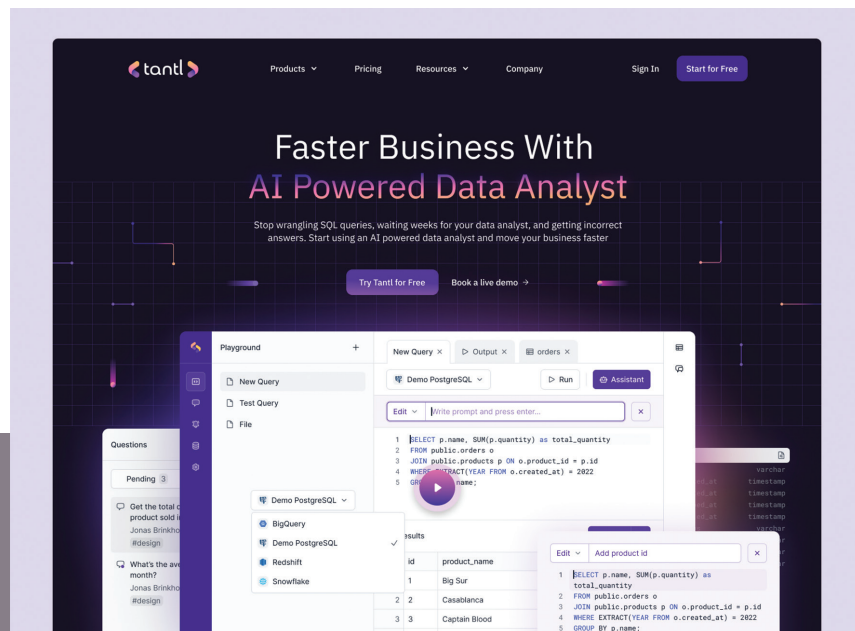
tantl

Products Pricing Resources Company Sign In Start for Free

Faster Business With AI Powered Data Analyst

Stop wrangling SQL queries, waiting weeks for your data analyst, and getting incorrect answers. Start using an AI powered data analyst and move your business faster

Try Tantl for Free Book a live demo →

Playground +

New Query
Test Query
File

New Query × Output × orders ×

Demo PostgreSQL Run Assistant

Edit Write prompt and press enter... ×

1 SELECT p.name, SUM(p.quantity) as total_quantity
2 FROM public.orders o
3 JOIN public.products p ON o.product_id = p.id
4 WHERE EXTRACT(YEAR FROM o.created_at) = 2022
5 GRO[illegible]name;

Questions

Pending 3

Get the total c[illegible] product sold i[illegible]
Jonas Brinkho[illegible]
#design

What's the ave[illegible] month?
Jonas Brinkh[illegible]
#design

Demo PostgreSQL

BigQuery
Demo PostgreSQL
Redshift
Snowflake

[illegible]esults

| | id | product_name |
|---|---|---|
| 1 | 1 | Big Sur |
| 2 | 2 | Casablanca |
| 3 | 3 | Captain Blood |

varchar
timestamp
timestamp
timestamp
timestamp
varchar

Edit Add product id ×

1 SELECT p.name, SUM(p.quantity) as total_quantity
2 FROM public.orders o
3 JOIN public.products p ON o.product_id = p.id
4 WHERE EXTRACT(YEAR FROM o.created_at) = 2022
5 GROUP BY p.name;